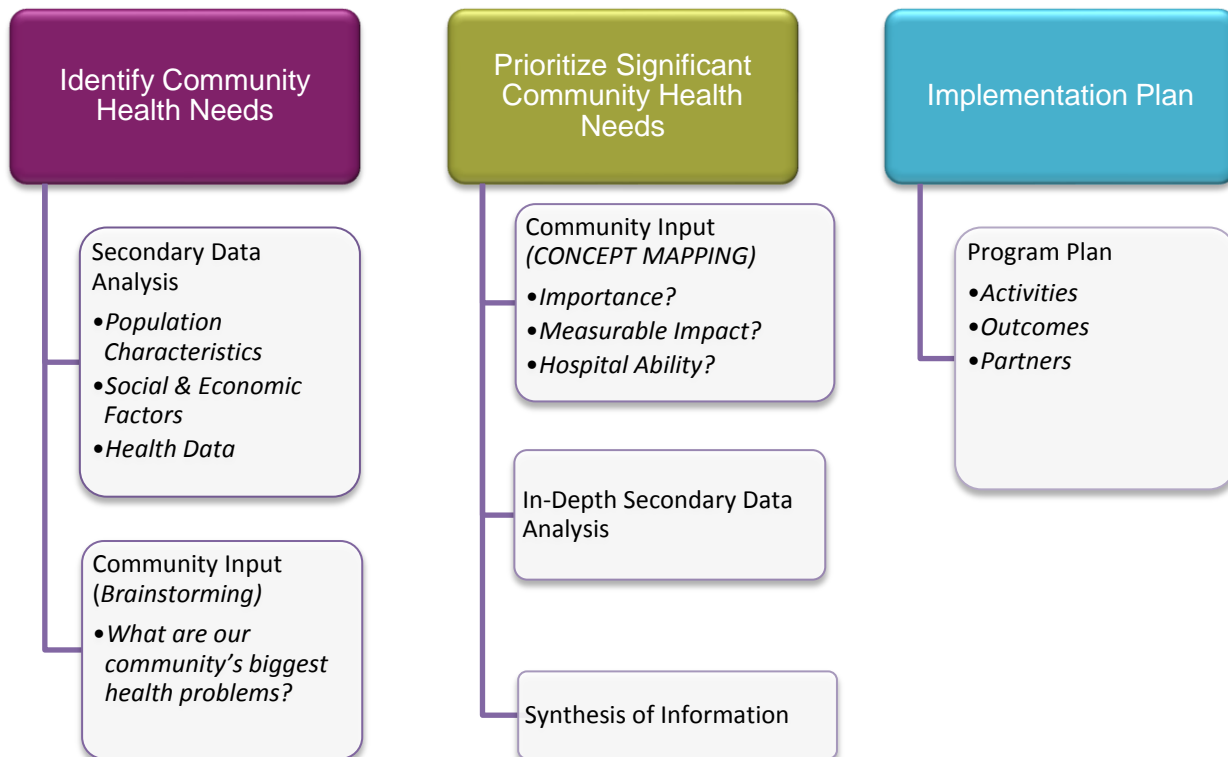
Identify Community Health Needs

Secondary Data Analysis
• Population Characteristics
• Social & Economic Factors
• Health Data

Community Input (Brainstorming)
• What are our community's biggest health problems?

Prioritize Significant Community Health Needs

Community Input (CONCEPT MAPPING)
• Importance?
• Measurable Impact?
• Hospital Ability?

In-Depth Secondary Data Analysis

Synthesis of Information

Implementation Plan

Program Plan
• Activities
• Outcomes
• Partners